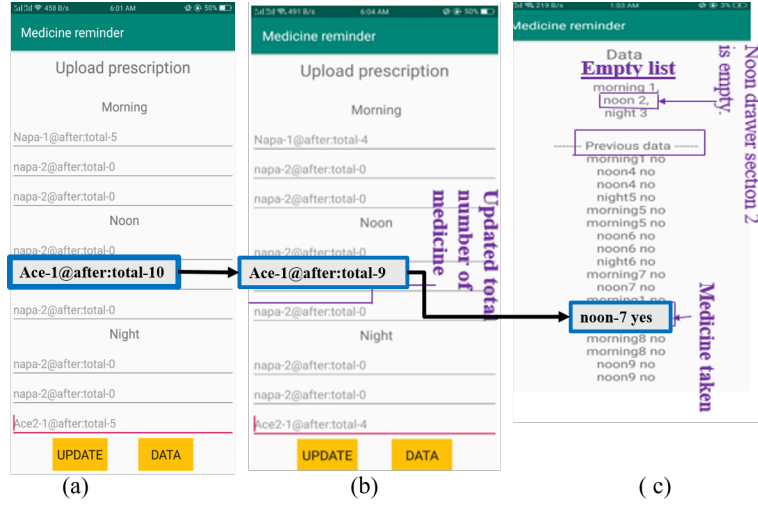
458 B/s 6:01 AM 50%

Medicine reminder

Upload prescription

Morning

Napa-1@after:total-5

napa-2@after:total-0

napa-2@after:total-0

Noon

napa-2@after:total-0

Ace-1@after:total-10

napa-2@after:total-0

Night

napa-2@after:total-0

napa-2@after:total-0

Ace2-1@after:total-5

UPDATE DATA

(a)

491 B/s 6:04 AM 50%

Medicine reminder

Upload prescription

Morning

Napa-1@after:total-4

napa-2@after:total-0

napa-2@after:total-0

Noon

Ace-1@after:total-9

napa-2@after:total-0

Night

napa-2@after:total-0

napa-2@after:total-0

Ace2-1@after:total-4

UPDATE DATA

(b)

Updated total number of medicine

219 B/s 1:03 AM 3%

Medicine reminder

Data

Empty list

morning 1,
noon 2,
night 3

------ Previous data ------
morning1 no
noon4 no
noon4 no
night5 no
morning5 no
morning5 no
noon6 no
noon6 no
night6 no
morning7 no
noon7 no
morning1 no
noon-7 yes
morning8 no
morning8 no
noon9 no
noon9 no

Noon drawer section 2 is empty.

Medicine taken

( c)